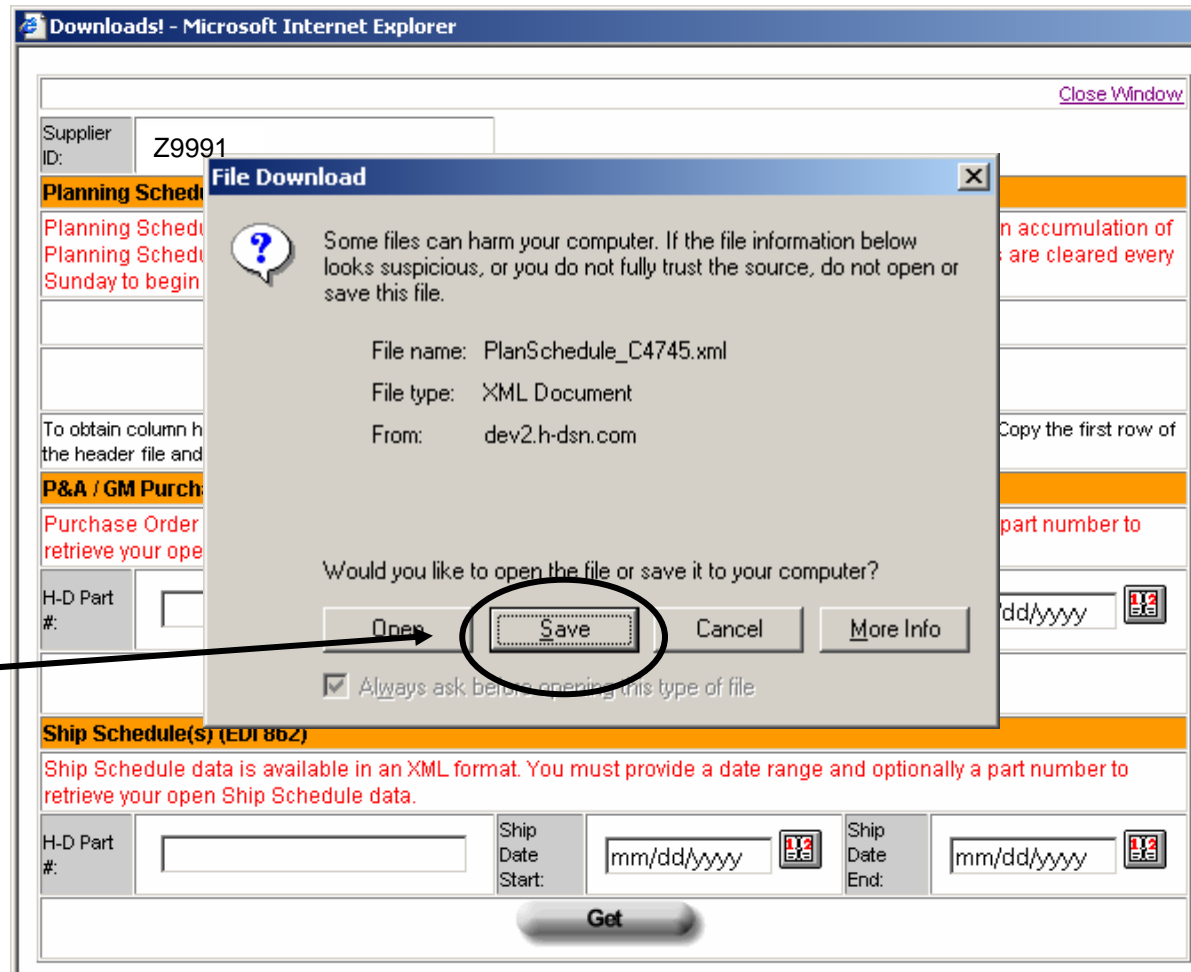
Downloads! - Microsoft Internet Explorer

Close Window

Supplier ID: Z9991

Planning Schedu

Planning Schedu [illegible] n accumulation of Planning Schedu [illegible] s are cleared every Sunday to begin

To obtain column h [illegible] Copy the first row of the header file and

P&A / GM Purch

Purchase Order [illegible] part number to retrieve your ope

H-D Part #: dd/yyyy

File Download

Some files can harm your computer. If the file information below looks suspicious, or you do not fully trust the source, do not open or save this file.

File name: PlanSchedule_C4745.xml

File type: XML Document

From: dev2.h-dsn.com

Would you like to open the file or save it to your computer?

Open Save Cancel More Info

Always ask before opening this type of file

Ship Schedule(s) (EDI 862)

Ship Schedule data is available in an XML format. You must provide a date range and optionally a part number to retrieve your open Ship Schedule data.

| H-D Part #: | | Ship Date Start: | mm/dd/yyyy | Ship Date End: | mm/dd/yyyy |
|---|---|---|---|---|---|

Get